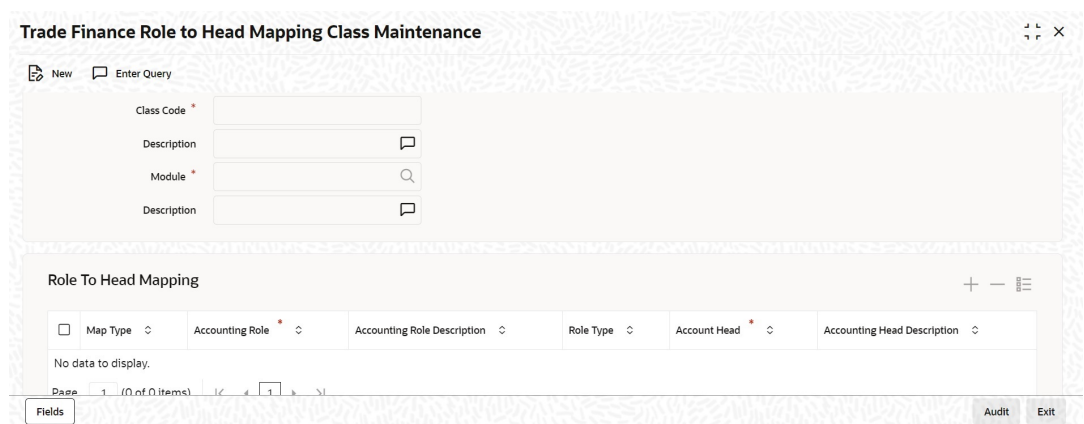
Trade Finance Role to Head Mapping Class Maintenance

New Enter Query

Class Code *

Description

Module *

Description

Role To Head Mapping

| Map Type | Accounting Role * | Accounting Role Description | Role Type | Account Head * | Accounting Head Description |
|---|---|---|---|---|---|
| No data to display. | | | | | |

Page 1 (0 of 0 items) 1

Fields

Audit Exit